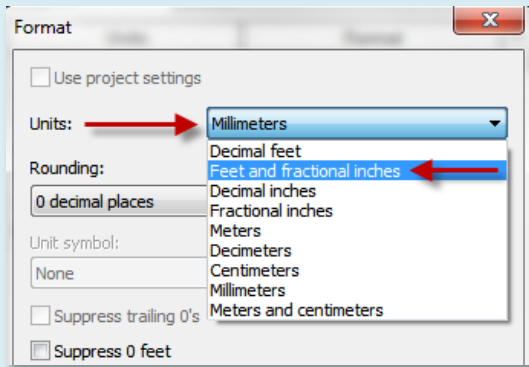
Format

Use project settings

Units: Millimeters

Decimal feet
Feet and fractional inches
Decimal inches
Fractional inches
Meters
Decimeters
Centimeters
Millimeters
Meters and centimeters

Rounding:

0 decimal places

Unit symbol:

None

Suppress trailing 0's

Suppress 0 feet